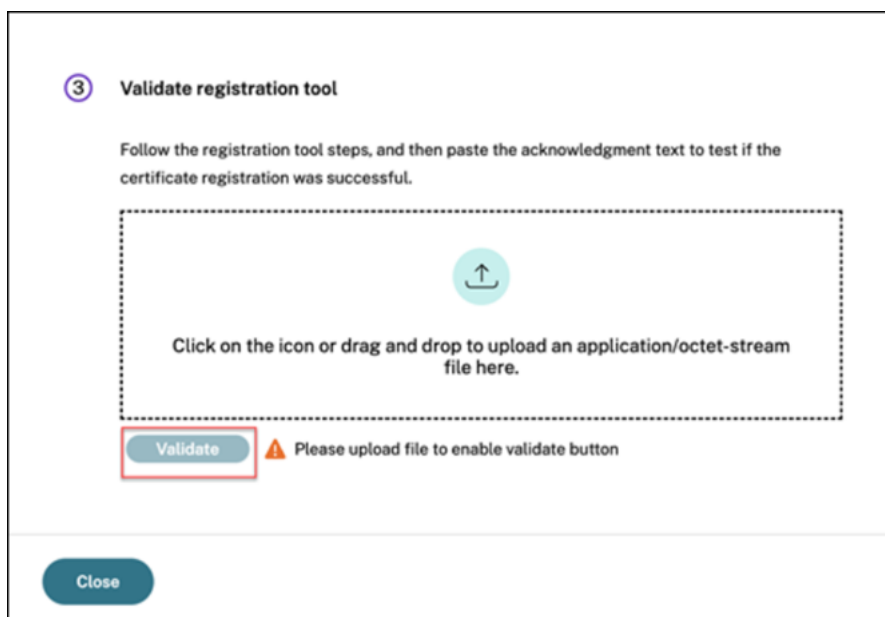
3 Validate registration tool

Follow the registration tool steps, and then paste the acknowledgment text to test if the certificate registration was successful.

Click on the icon or drag and drop to upload an application/octet-stream file here.

Validate
Please upload file to enable validate button

Close